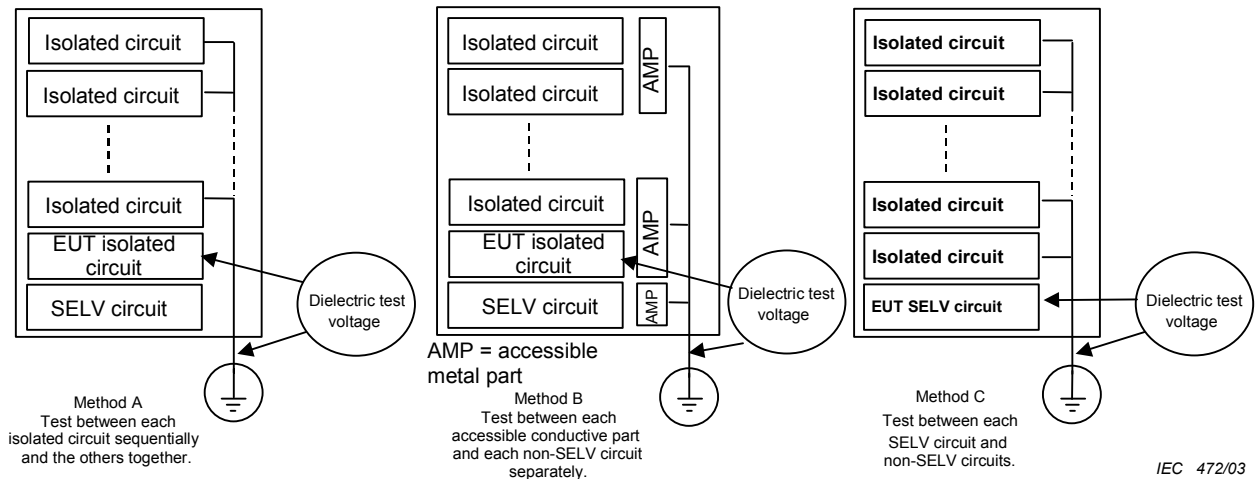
Isolated circuit

Isolated circuit

Isolated circuit

EUT isolated circuit

SELV circuit

Dielectric test voltage

Method A
Test between each isolated circuit sequentially and the others together.

Isolated circuit

Isolated circuit

AMP

Isolated circuit

EUT isolated circuit

AMP

SELV circuit

AMP

Dielectric test voltage

AMP = accessible metal part

Method B
Test between each accessible conductive part and each non-SELV circuit separately.

Isolated circuit

Isolated circuit

Isolated circuit

Isolated circuit

EUT SELV circuit

Dielectric test voltage

Method C
Test between each SELV circuit and non-SELV circuits.

IEC 472/03